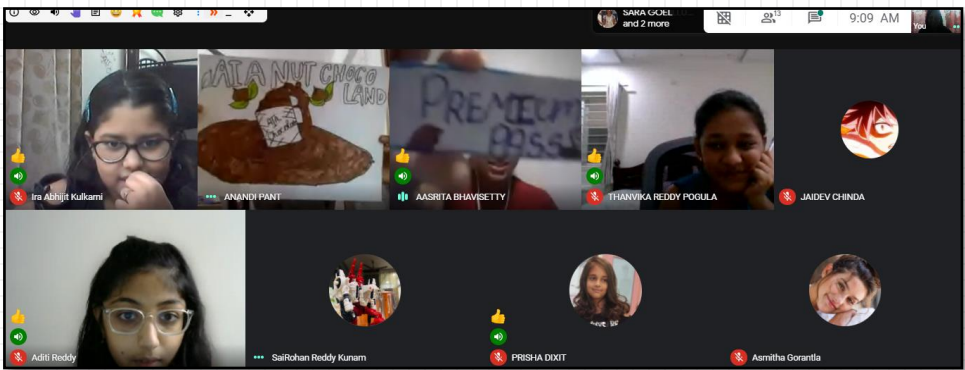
SARA GOEL
and 2 more

13

9:09 AM

You

AIA NUT CHOCO LAND

PREMEIUM PASS

Ira Abhijit Kulkarni

ANANDI PANT

AASRITA BHAVISETTY

THANVIKA REDDY POGULA

JAIDEV CHINDA

Aditi Reddy

SaiRohan Reddy Kunam

PRISHA DIXIT

Asmitha Gorantla